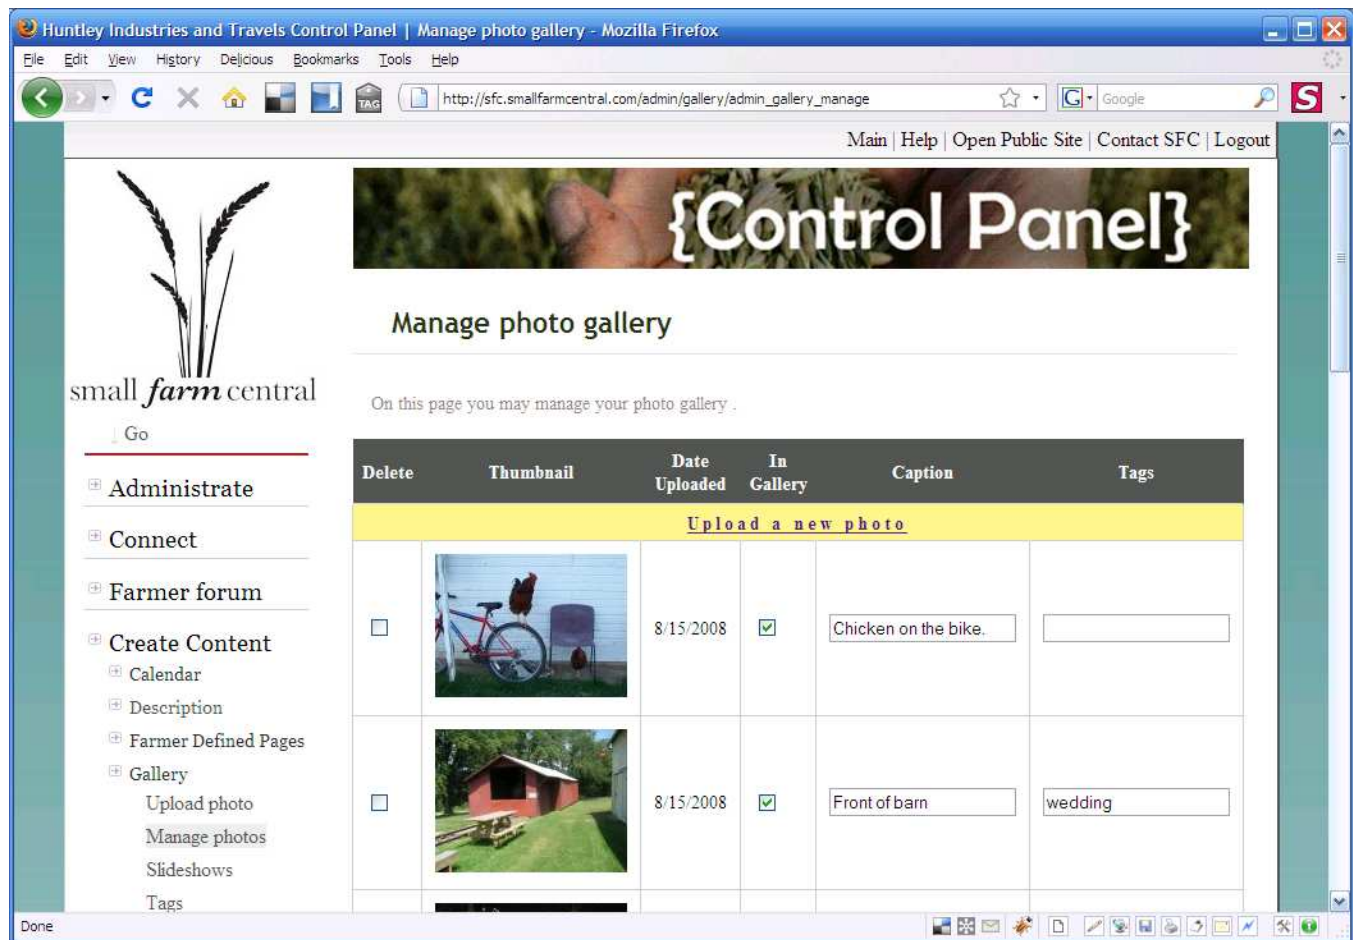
Huntley Industries and Travels Control Panel | Manage photo gallery - Mozilla Firefox

File Edit View History Delicious Bookmarks Tools Help

TAG http://sfc.smallfarmcentral.com/admin/gallery/admin_gallery_manage Google

Main | Help | Open Public Site | Contact SFC | Logout

small farm central

Go

Administrate

Connect

Farmer forum

Create Content

Calendar

Description

Farmer Defined Pages

Gallery

Upload photo

Manage photos

Slideshows

Tags

{Control Panel}

Manage photo gallery

On this page you may manage your photo gallery .

| Delete | Thumbnail | Date Uploaded | In Gallery | Caption | Tags |
|---|---|---|---|---|---|
| Upload a new photo | | | | | |
| ☐ | | 8/15/2008 | ☑ | Chicken on the bike. | |
| ☐ | | 8/15/2008 | ☑ | Front of barn | wedding |

Done